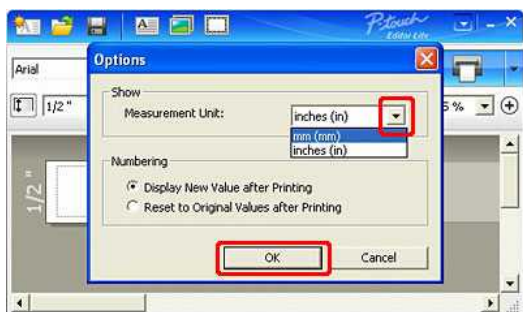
P-touch Editor Lite

Arial

1/2"

5%

1/2"

Options

Show

Measurement Unit:

inches (in)

mm (mm)

inches (in)

Numbering

Display New Value after Printing

Reset to Original Values after Printing

OK

Cancel